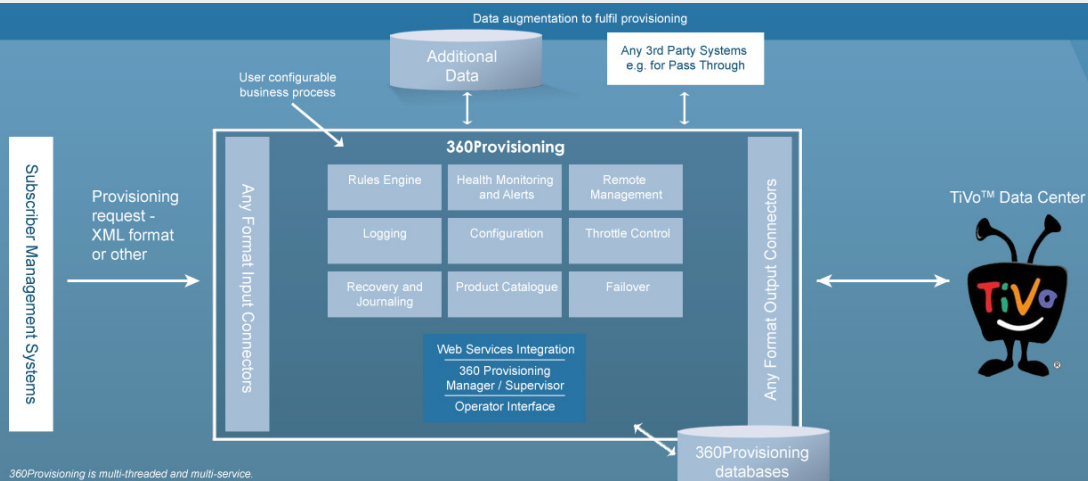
Data augmentation to fulfil provisioning

Additional Data

Any 3rd Party Systems e.g. for Pass Through

User configurable business process

Subscriber Management Systems

Provisioning request - XML format or other

Any Format Input Connectors

360Provisioning

Rules Engine

Health Monitoring and Alerts

Remote Management

Logging

Configuration

Throttle Control

Recovery and Journaling

Product Catalogue

Failover

Web Services Integration

360 Provisioning Manager / Supervisor

Operator Interface

Any Format Output Connectors

TiVo™ Data Center

TiVo

360Provisioning databases

360Provisioning is multi-threaded and multi-service.